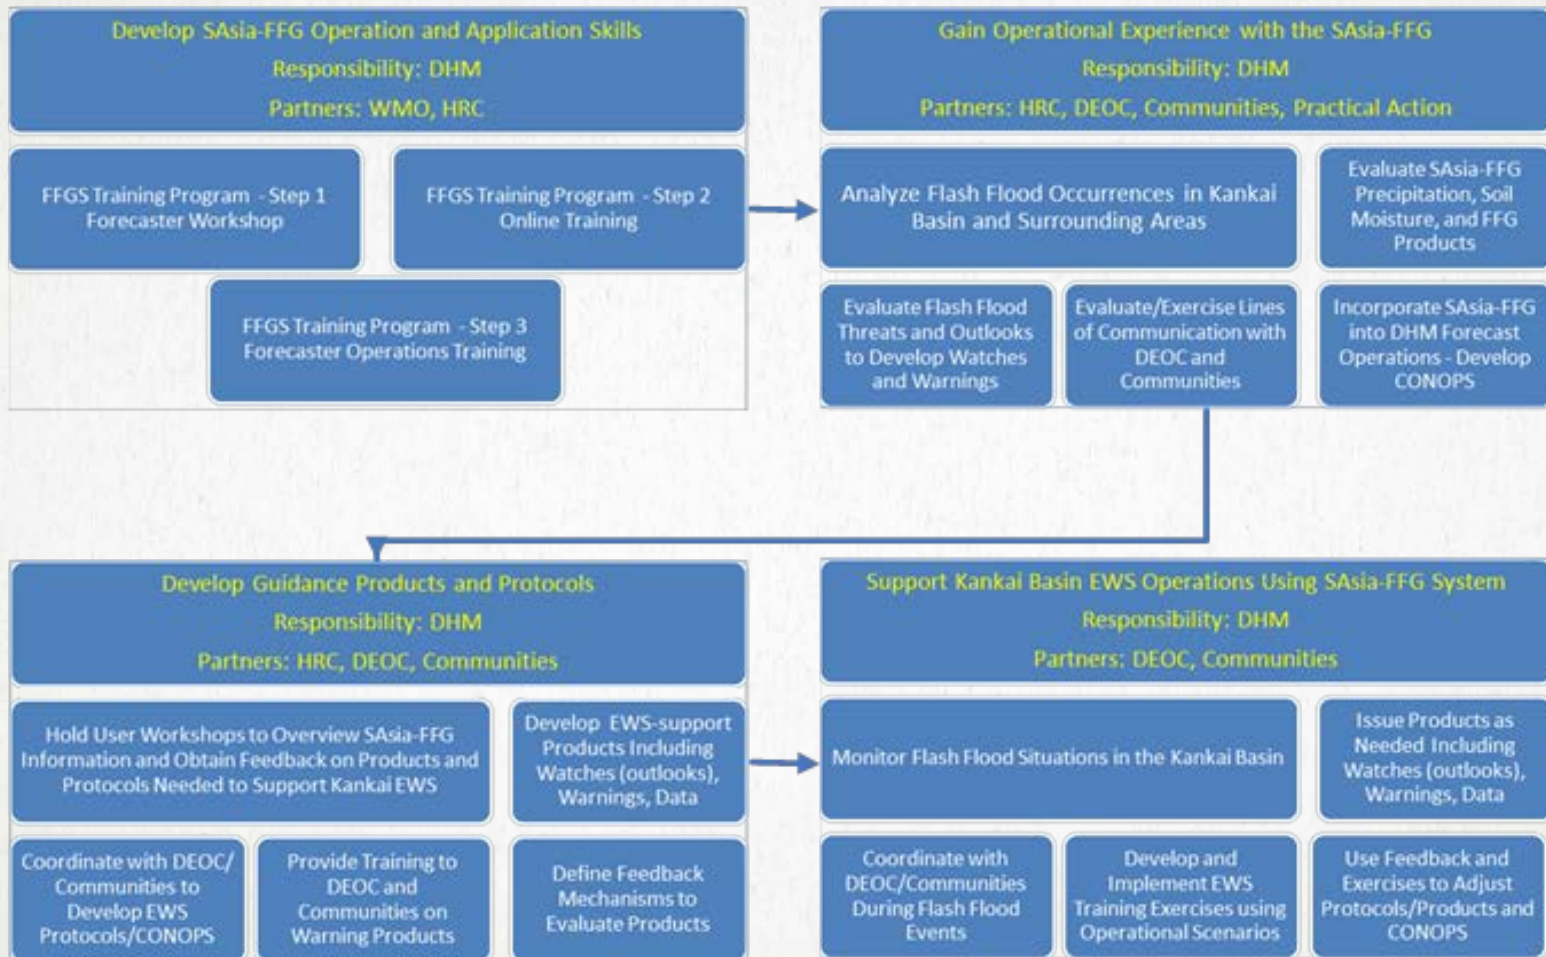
Develop SAsia-FFG Operation and Application Skills
Responsibility: DHM
Partners: WMO, HRC

FFGS Training Program - Step 1
Forecaster Workshop

FFGS Training Program - Step 2
Online Training

FFGS Training Program - Step 3
Forecaster Operations Training

Gain Operational Experience with the SAsia-FFG
Responsibility: DHM
Partners: HRC, DEOC, Communities, Practical Action

Analyze Flash Flood Occurrences in Kankai Basin and Surrounding Areas

Evaluate SAsia-FFG Precipitation, Soil Moisture, and FFG Products

Evaluate Flash Flood Threats and Outlooks to Develop Watches and Warnings

Evaluate/Exercise Lines of Communication with DEOC and Communities

Incorporate SAsia-FFG into DHM Forecast Operations - Develop CONOPS

Develop Guidance Products and Protocols
Responsibility: DHM
Partners: HRC, DEOC, Communities

Hold User Workshops to Overview SAsia-FFG Information and Obtain Feedback on Products and Protocols Needed to Support Kankai EWS

Develop EWS-support Products Including Watches (outlooks), Warnings, Data

Coordinate with DEOC/ Communities to Develop EWS Protocols/CONOPS

Provide Training to DEOC and Communities on Warning Products

Define Feedback Mechanisms to Evaluate Products

Support Kankai Basin EWS Operations Using SAsia-FFG System
Responsibility: DHM
Partners: DEOC, Communities

Monitor Flash Flood Situations in the Kankai Basin

Issue Products as Needed Including Watches (outlooks), Warnings, Data

Coordinate with DEOC/Communities During Flash Flood Events

Develop and Implement EWS Training Exercises using Operational Scenarios

Use Feedback and Exercises to Adjust Protocols/Products and CONOPS